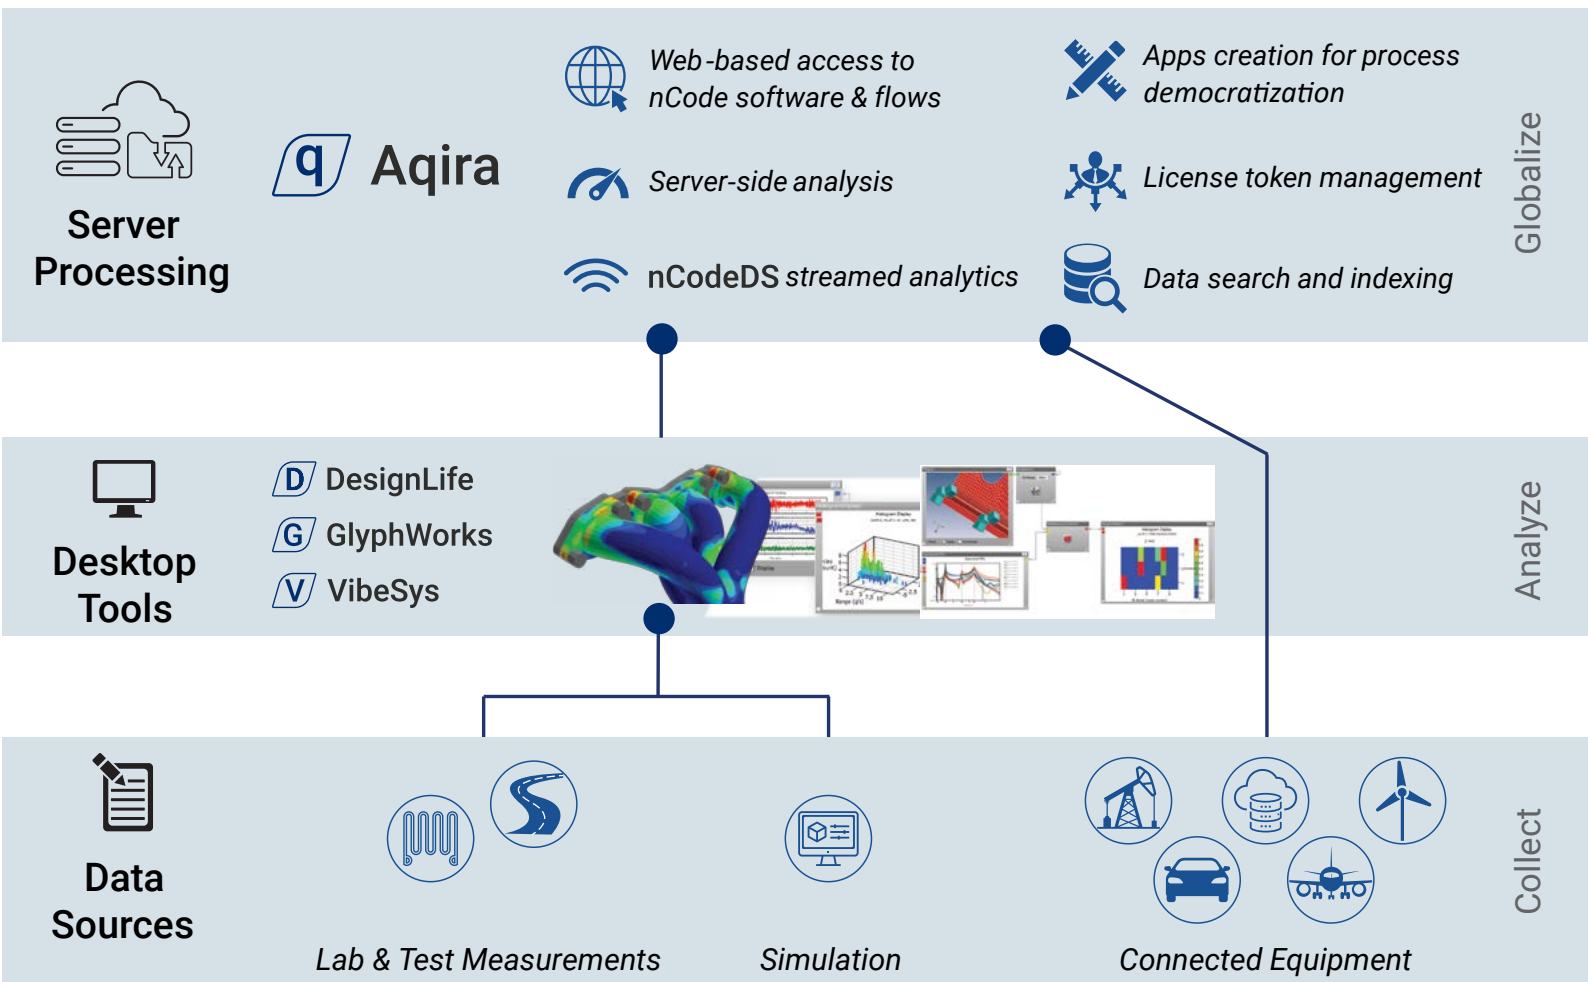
Server Processing

q Aqira

Web-based access to nCode software & flows

Server-side analysis

nCodeDS streamed analytics

Apps creation for process democratization

License token management

Data search and indexing

Globalize

Desktop Tools

D DesignLife

G GlyphWorks

V VibeSys

Analyze

Data Sources

Lab & Test Measurements

Simulation

Connected Equipment

Collect